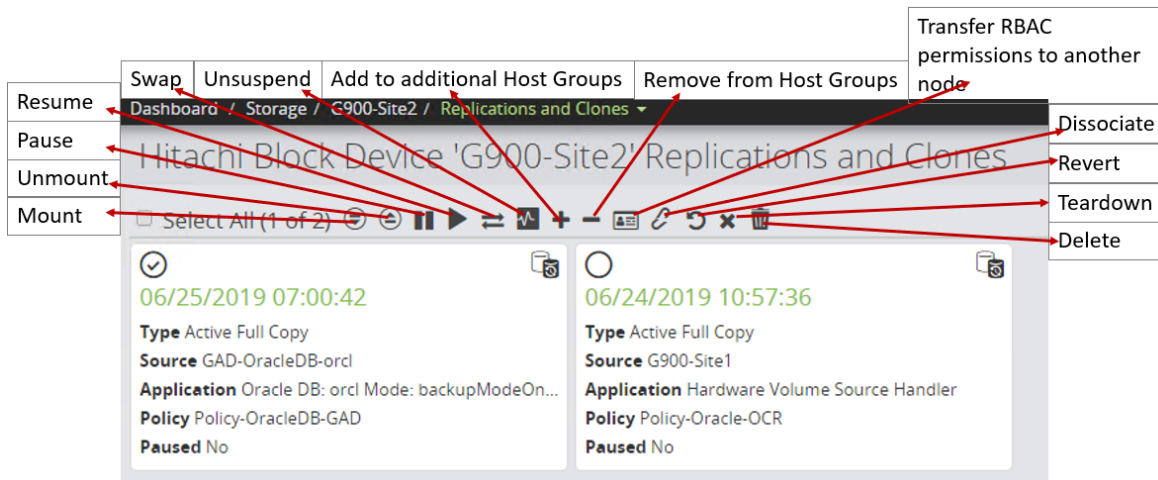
Swap

Unsuspend

Add to additional Host Groups

Remove from Host Groups

Transfer RBAC permissions to another node

Resume

Pause

Unmount

Mount

Dissociate

Revert

Teardown

Delete

Dashboard / Storage / G900-Site2 / Replications and Clones

Hitachi Block Device 'G900-Site2' Replications and Clones

Select All (1 of 2)

06/25/2019 07:00:42

Type Active Full Copy

Source GAD-OracleDB-orcl

Application Oracle DB: orcl Mode: backupModeOn...

Policy Policy-OracleDB-GAD

Paused No

06/24/2019 10:57:36

Type Active Full Copy

Source G900-Site1

Application Hardware Volume Source Handler

Policy Policy-Oracle-OCR

Paused No